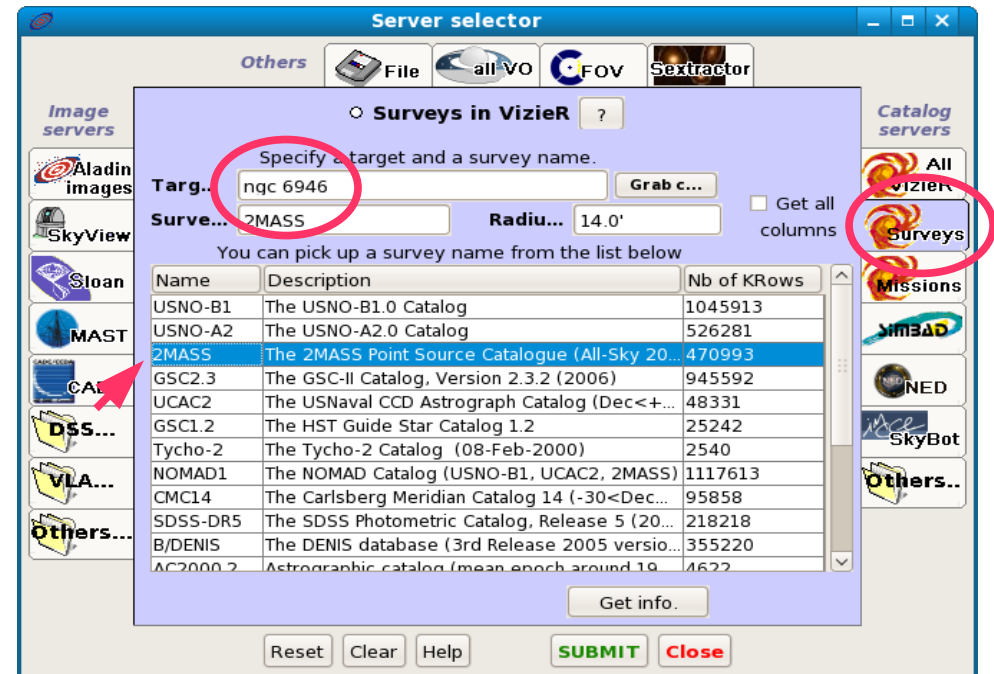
Server selector

Others

File

all VO

FOV

Sextractor

Image servers

Aladin images

SkyView

Sloan

MAST

CAD

DSS...

VLA...

Others...

Surveys in VizieR

?

Specify a target and a survey name.

Targ..

ngc 6946

Grab c...

Surve...

2MASS

Radiu...

14.0'

Get all columns

You can pick up a survey name from the list below

| Name | Description | Nb of KRows |
|---|---|---|
| USNO-B1 | The USNO-B1.0 Catalog | 1045913 |
| USNO-A2 | The USNO-A2.0 Catalog | 526281 |
| 2MASS | The 2MASS Point Source Catalogue (All-Sky 20... | 470993 |
| GSC2.3 | The GSC-II Catalog, Version 2.3.2 (2006) | 945592 |
| UCAC2 | The USNaval CCD Astrograph Catalog (Dec<+... | 48331 |
| GSC1.2 | The HST Guide Star Catalog 1.2 | 25242 |
| Tycho-2 | The Tycho-2 Catalog (08-Feb-2000) | 2540 |
| NOMAD1 | The NOMAD Catalog (USNO-B1, UCAC2, 2MASS) | 1117613 |
| CMC14 | The Carlsberg Meridian Catalog 14 (-30<Dec... | 95858 |
| SDSS-DR5 | The SDSS Photometric Catalog, Release 5 (20... | 218218 |
| B/DENIS | The DENIS database (3rd Release 2005 versio... | 355220 |
| AC2000.2 | Astrographic catalog (mean epoch around 19... | 4622 |

Get info.

Catalog servers

All VizieR

Surveys

Missions

SIMBAD

NED

SkyBot

Others..

Reset

Clear

Help

SUBMIT

Close